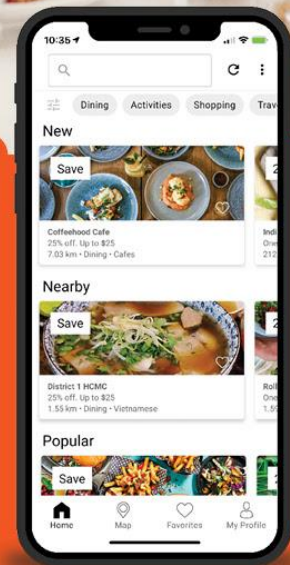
10:35

Dining Activities Shopping Trav

New

Save

Coffeehood Cafe
25% off. Up to $25
7.03 km • Dining • Cafes

Indi
One
212

Nearby

Save

District 1 HCMC
25% off. Up to $25
1.55 km • Dining • Vietnamese

Roll
One
1.5

Popular

Save

Home Map Favorites My Profile